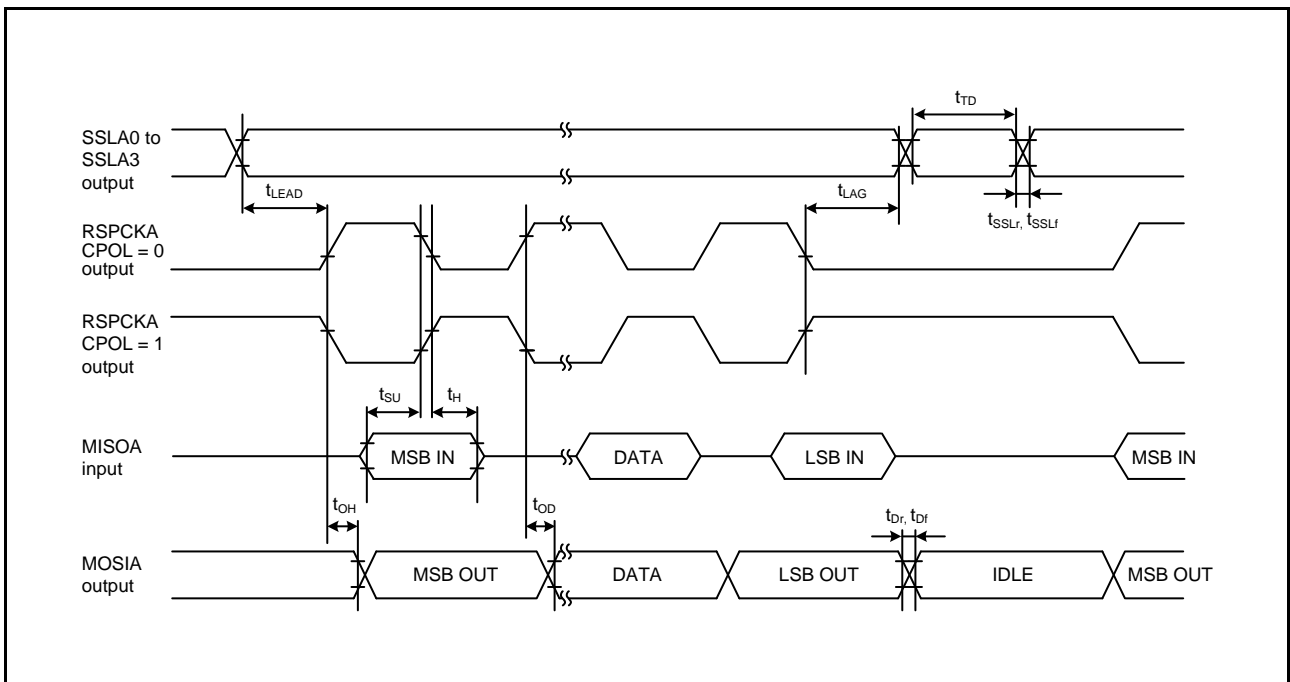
$t_{TD}$

SSLA0 to SSLA3 output

$t_{LEAD}$

$t_{LAG}$

$t_{SSLr}$, $t_{SSLf}$

RSPCKA CPOL = 0 output

RSPCKA CPOL = 1 output

$t_{SU}$

$t_{H}$

MISOA input

MSB IN

DATA

LSB IN

MSB IN

$t_{OH}$

$t_{OD}$

$t_{Dr}$, $t_{Df}$

MOSIA output

MSB OUT

DATA

LSB OUT

IDLE

MSB OUT